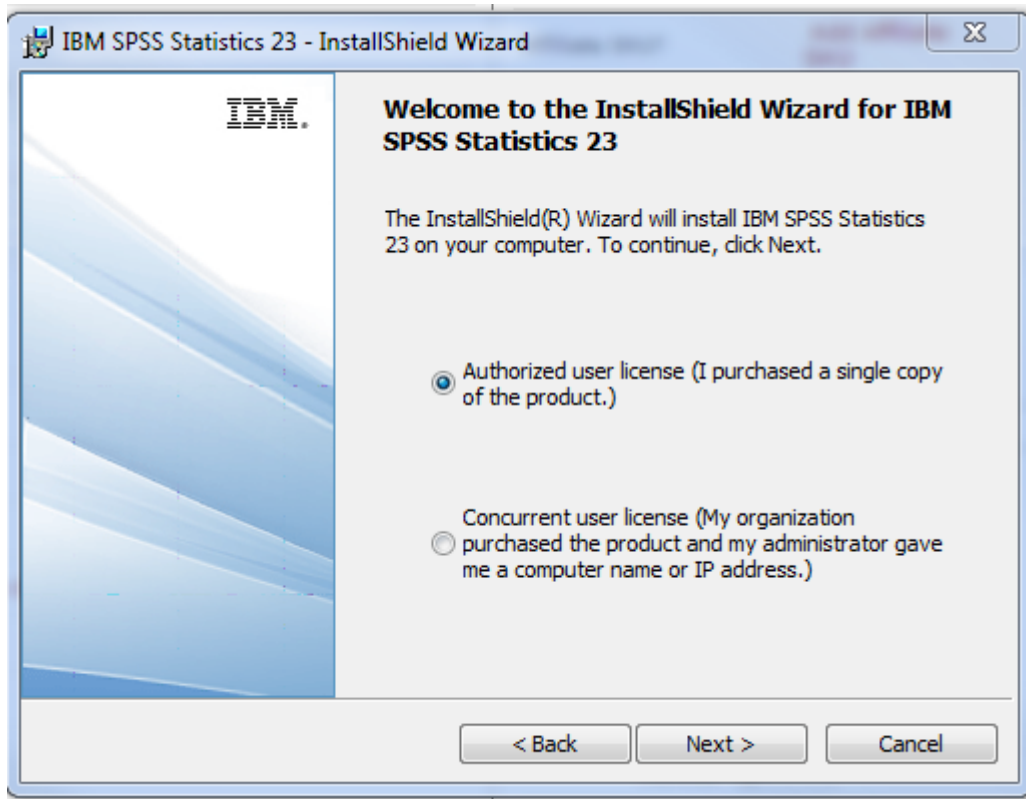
IBM SPSS Statistics 23 - InstallShield Wizard

IBM.

Welcome to the InstallShield Wizard for IBM SPSS Statistics 23

The InstallShield(R) Wizard will install IBM SPSS Statistics 23 on your computer. To continue, click Next.

Authorized user license (I purchased a single copy of the product.)

Concurrent user license (My organization purchased the product and my administrator gave me a computer name or IP address.)

< Back
Next >
Cancel